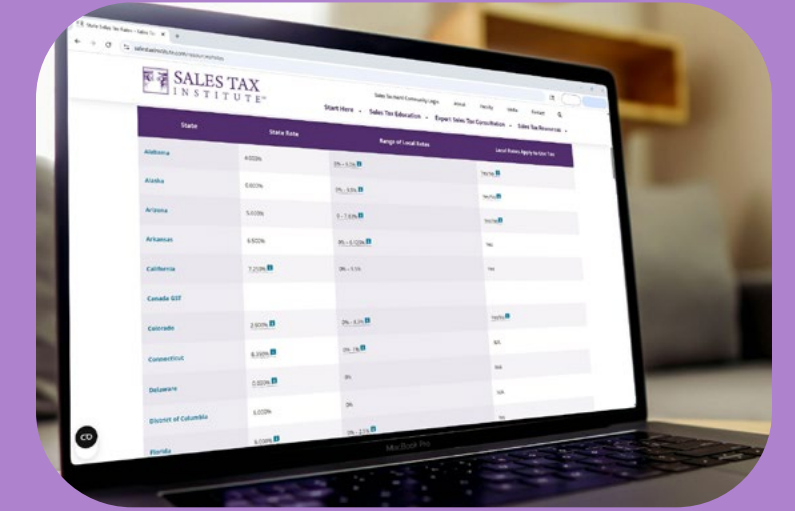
State Sales Tax Rates – Sales Ta

salestaxinstitute.com/resources/rates

SALES TAX INSTITUTE™

Sales Tax Nerd Community Login About Faculty Media Contact

Start Here Sales Tax Education Expert Sales Tax Consultation Sales Tax Resources

| State | State Rate | Range of Local Rates | Local Rates Apply to Use Tax |
|---|---|---|---|
| Alabama | 4.000% | 0% – 11.0% | Yes/No |
| Alaska | 0.000% | 0% – 9.5% | Yes/No |
| Arizona | 5.600% | 0 – 7.6% | Yes/No |
| Arkansas | 6.500% | 0% – 6.125% | Yes |
| California | 7.250% | 0% – 5.5% | Yes |
| Canada GST | | | |
| Colorado | 2.900% | 0% – 8.3% | Yes/No |
| Connecticut | 6.350% | 0% – 1% | N/A |
| Delaware | 0.000% | 0% | N/A |
| District of Columbia | 6.000% | 0% | N/A |
| Florida | 6.000% | 0% – 2.5% | Yes |

MacBook Pro